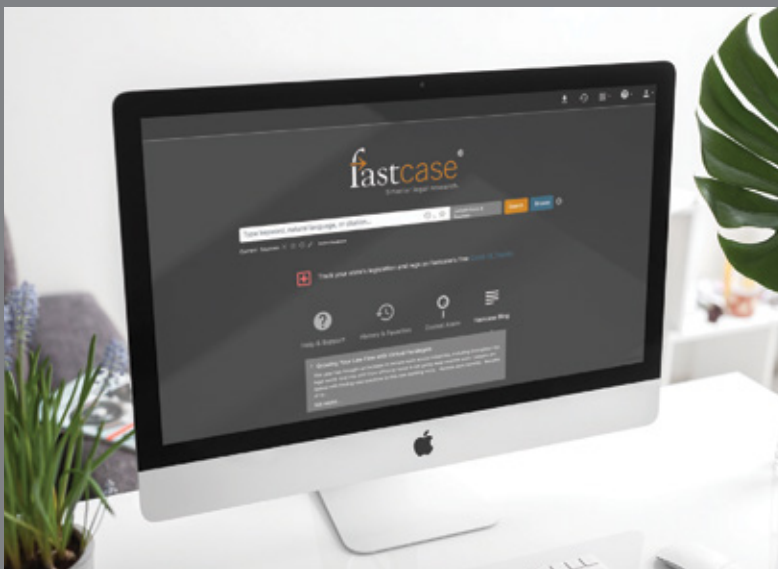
fastcase®

Smarter legal research.

Type keyword, natural language, or citation...

Search

Browse

Track your state's legislation and regs on Fastcase's Fiscal Note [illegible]

Help & Support

History & Favorites

Docket Alerts

Fastcase Blog

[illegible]

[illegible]